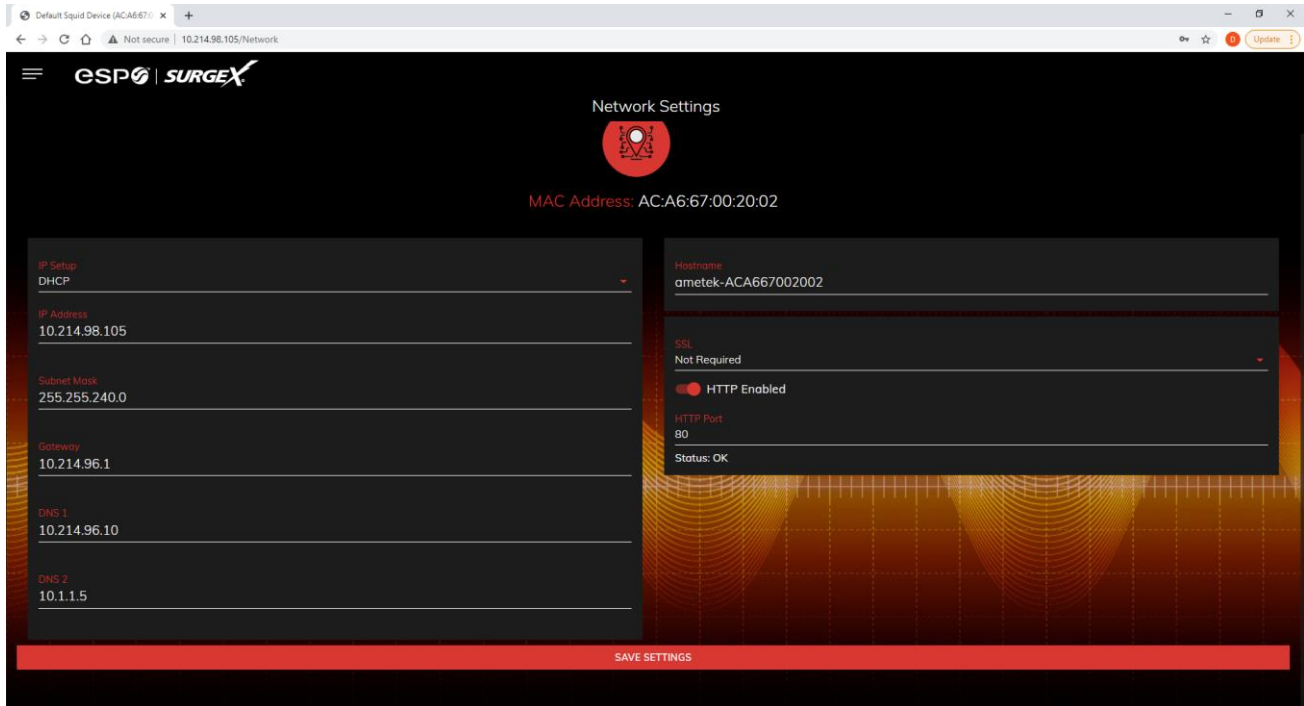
Default Squid Device (AC:A6:67:0 ×
+
Not secure | 10.214.98.105/Network
Update

espø | SURGEX

Network Settings

MAC Address: AC:A6:67:00:20:02

IP Setup
DHCP

IP Address
10.214.98.105

Subnet Mask
255.255.240.0

Gateway
10.214.96.1

DNS 1
10.214.96.10

DNS 2
10.1.1.5

Hostname
ametek-ACA667002002

SSL
Not Required

HTTP Enabled

HTTP Port
80

Status: OK

SAVE SETTINGS